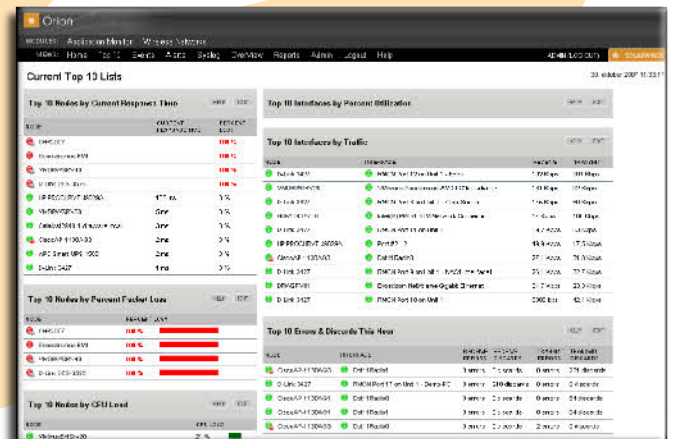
Orion

MODULES: Application Monitor Wireless Networks

VIEWS: Home Top 10 Events Alerts Syslog Overview Reports Admin Logout Help

ADMIN LOGOUT

SOLARWINDS

Current Top 10 Lists

30. oktober 2007 11:33:11

Top 10 Nodes by Current Response Time

HELP EDIT

| NODE | CURRENT RESPONSE TIME | PERCENT LOSS |
|---|---|---|
| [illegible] | | 100 % |
| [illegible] | | 100 % |
| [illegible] | | 100 % |
| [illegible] | | 100 % |
| HP PROCURVE J8697A | 177 ms | 0 % |
| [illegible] | 2 ms | 0 % |
| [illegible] | 2 ms | 0 % |
| CiscoAP 1130AG | 2 ms | 0 % |
| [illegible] | 2 ms | 0 % |
| D-Link 3427 | 1 ms | 0 % |

Top 10 Nodes by Percent Packet Loss

HELP EDIT

| NODE | PERCENT LOSS |
|---|---|
| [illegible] | 100 % |
| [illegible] | 100 % |
| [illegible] | 100 % |
| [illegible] | 100 % |

Top 10 Nodes by CPU Load

HELP EDIT

| NODE | CPU LOAD |
|---|---|
| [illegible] | 2 % |

Top 10 Interfaces by Percent Utilization

HELP EDIT

Top 10 Interfaces by Traffic

HELP EDIT

| NODE | INTERFACE | RECEIVE | TRANSMIT |
|---|---|---|---|
| D-Link 3427 | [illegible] | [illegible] | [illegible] |
| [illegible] | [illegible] | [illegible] | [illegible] |
| D-Link 3427 | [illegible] | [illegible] | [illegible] |
| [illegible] | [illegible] | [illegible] | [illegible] |
| D-Link 3427 | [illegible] | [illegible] | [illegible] |
| HP PROCURVE J8697A | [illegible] | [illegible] | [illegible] |
| CiscoAP 1130AG | Dot11Radio0 | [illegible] | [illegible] |
| D-Link 3427 | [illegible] | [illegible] | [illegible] |
| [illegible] | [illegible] | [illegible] | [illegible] |
| D-Link 3427 | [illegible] | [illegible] | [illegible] |

Top 10 Errors & Discards This Hour

HELP EDIT

| NODE | INTERFACE | RECEIVE ERRORS | RECEIVE DISCARDS | TRANSMIT ERRORS | TRANSMIT DISCARDS |
|---|---|---|---|---|---|
| CiscoAP 1130AG | Dot11Radio0 | 0 errors | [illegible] | 0 errors | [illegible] |
| D-Link 3427 | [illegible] | 0 errors | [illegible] | 0 errors | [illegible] |
| CiscoAP 1130AG | Dot11Radio0 | 0 errors | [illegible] | 0 errors | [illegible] |
| CiscoAP 1130AG | Dot11Radio0 | 0 errors | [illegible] | 0 errors | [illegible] |
| CiscoAP 1130AG | Dot11Radio0 | 0 errors | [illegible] | 0 errors | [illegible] |
| CiscoAP 1130AG | Dot11Radio0 | 0 errors | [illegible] | 0 errors | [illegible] |